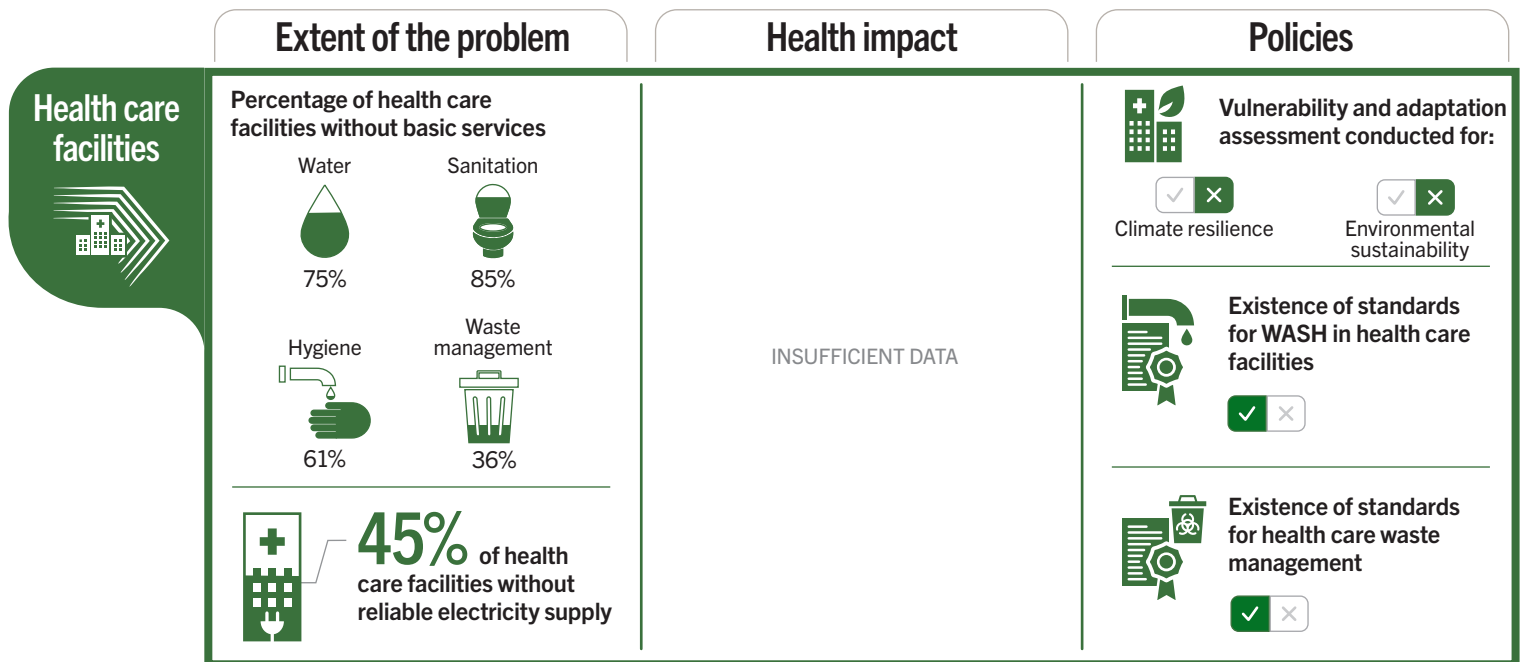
Extent of the problem

Health impact

Policies

Health care facilities

Percentage of health care facilities without basic services

Water
75%

Sanitation
85%

Hygiene
61%

Waste management
36%

45% of health care facilities without reliable electricity supply

INSUFFICIENT DATA

Vulnerability and adaptation assessment conducted for:

✓ ✕
Climate resilience

✓ ✕
Environmental sustainability

Existence of standards for WASH in health care facilities

✓ ✕

Existence of standards for health care waste management

✓ ✕